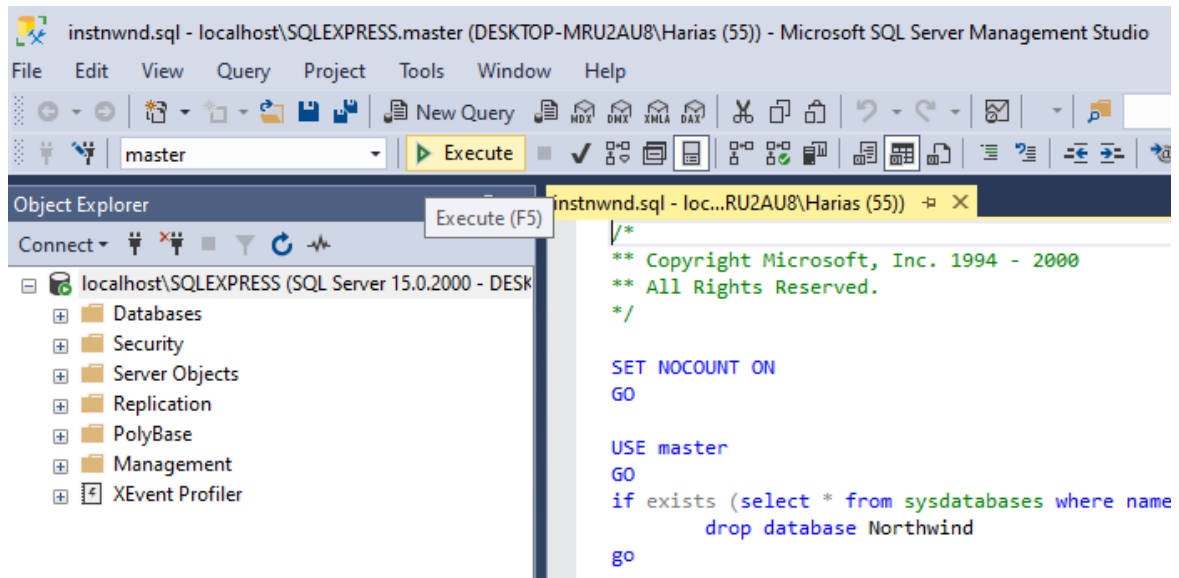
instnwnd.sql - localhost\SQLEXPRESS.master (DESKTOP-MRU2AU8\Harias (55)) - Microsoft SQL Server Management Studio

File Edit View Query Project Tools Window Help

New Query MDX DMX XMLA DAX

master Execute

Object Explorer

Execute (F5)

instnwnd.sql - loc...RU2AU8\Harias (55))

Connect

localhost\SQLEXPRESS (SQL Server 15.0.2000 - DESK

Databases
Security
Server Objects
Replication
PolyBase
Management
XEvent Profiler

/*
** Copyright Microsoft, Inc. 1994 - 2000
** All Rights Reserved.
*/

SET NOCOUNT ON
GO

USE master
GO
if exists (select * from sysdatabases where name
drop database Northwind
go